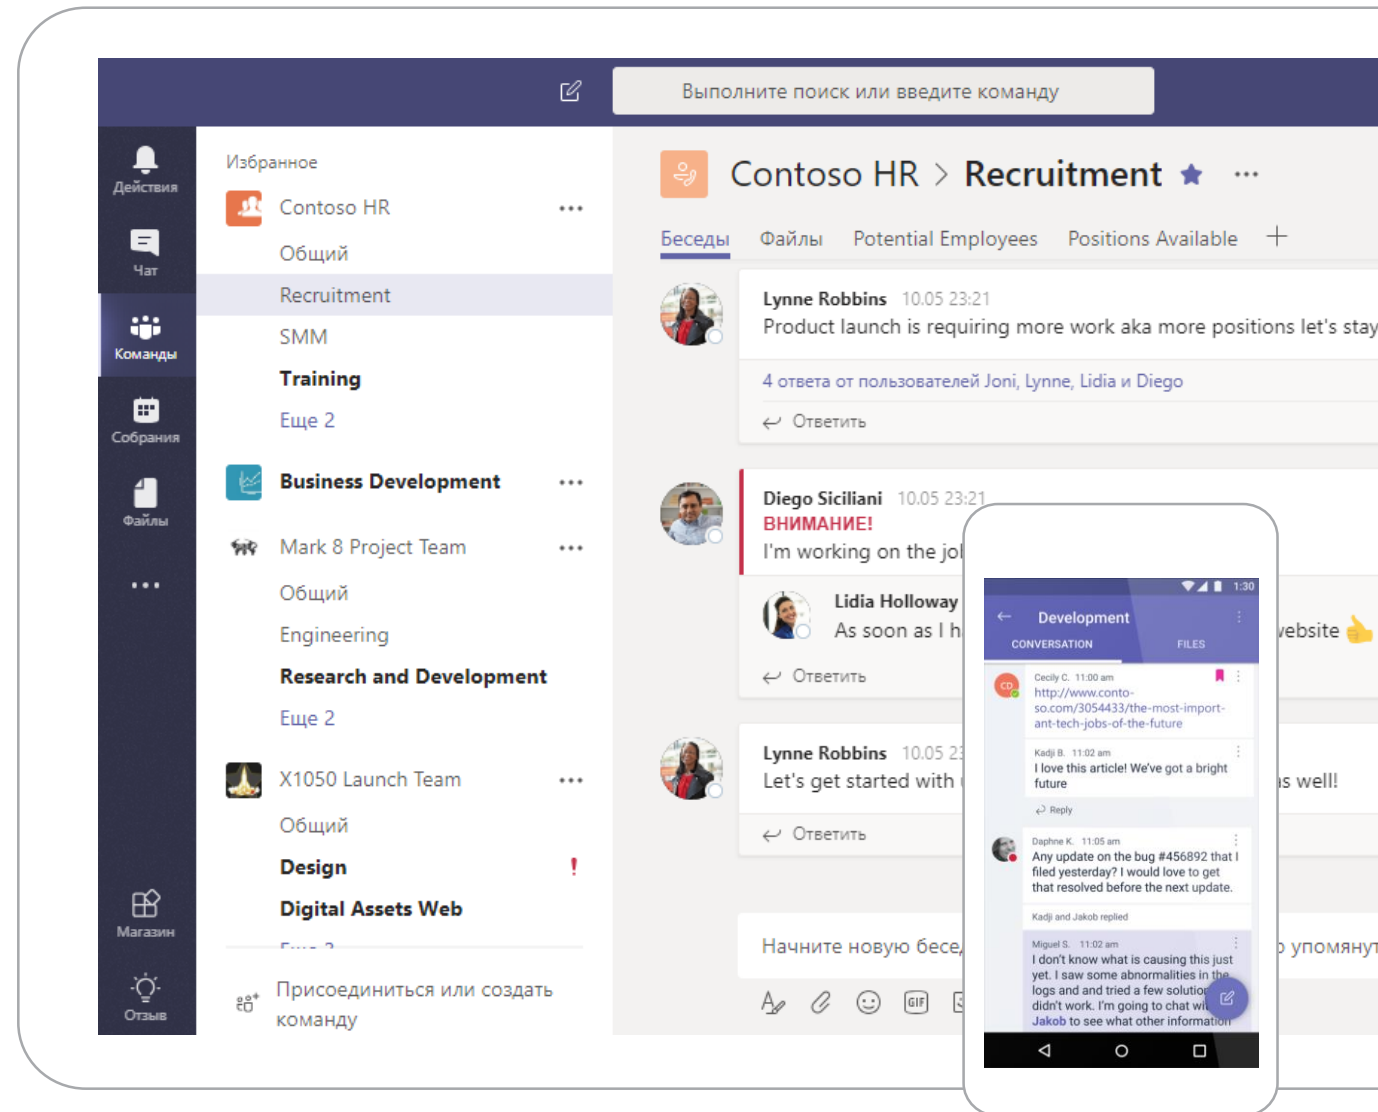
Выполните поиск или введите команду

Действия
Чат
Команды
Собрания
Файлы
...
Магазин
Отзыв

Избранное
Contoso HR ...
Общий
Recruitment
SMM
Training
Еще 2
Business Development ...
Mark 8 Project Team ...
Общий
Engineering
Research and Development
Еще 2
X1050 Launch Team ...
Общий
Design !
Digital Assets Web
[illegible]
Присоединиться или создать команду

Contoso HR > Recruitment ...
Беседы Файлы Potential Employees Positions Available +

Lynne Robbins 10.05 23:21
Product launch is requiring more work aka more positions let's stay
4 ответа от пользователей Joni, Lynne, Lidia и Diego
Ответить

Diego Siciliani 10.05 23:21
ВНИМАНИЕ!
I'm working on the jo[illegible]
Lidia Holloway
As soon as I h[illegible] website
Ответить

Lynne Robbins 10.05 2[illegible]
Let's get started with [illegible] s well!
Ответить

Начните новую бесе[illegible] упомянут

1:30
Development
CONVERSATION FILES
Cecily C. 11:00 am
http://www.conto-so.com/3054433/the-most-import-ant-tech-jobs-of-the-future
Kadji B. 11:02 am
I love this article! We've got a bright future
Reply
Daphne K. 11:05 am
Any update on the bug #456892 that I filed yesterday? I would love to get that resolved before the next update.
Kadji and Jakob replied
Miguel S. 11:02 am
I don't know what is causing this just yet. I saw some abnormalities in the logs and and tried a few solutio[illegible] didn't work. I'm going to chat wi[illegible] Jakob to see what other information